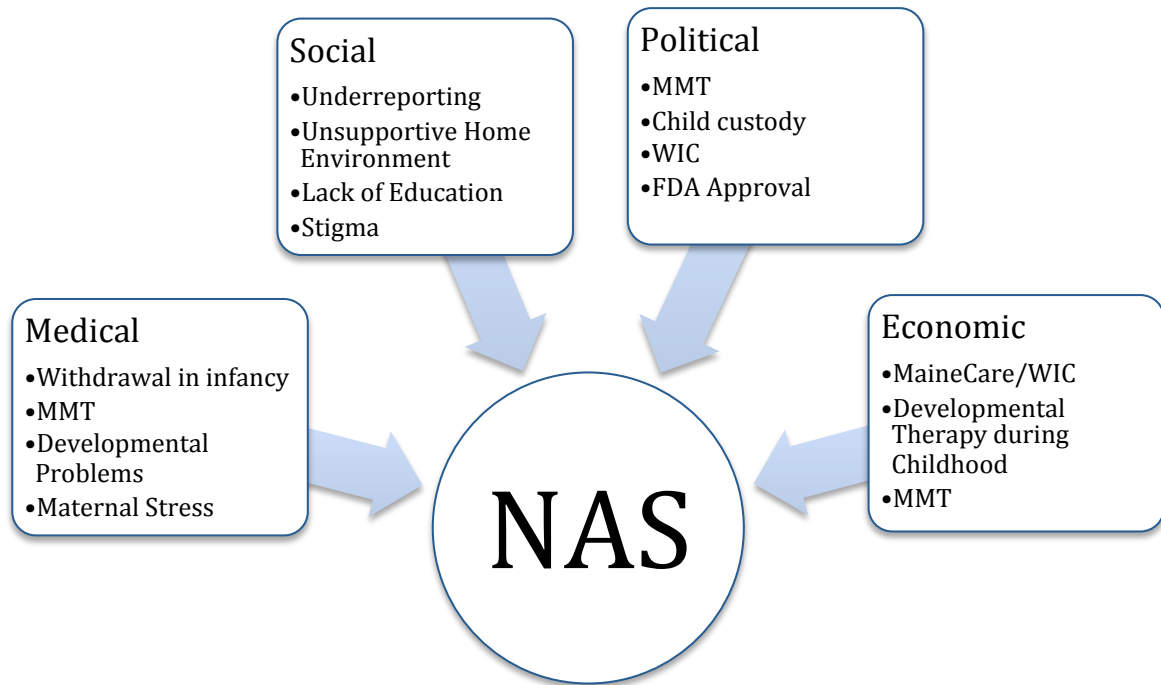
Social
•Underreporting
•Unsupportive Home Environment
•Lack of Education
•Stigma

Political
•MMT
•Child custody
•WIC
•FDA Approval

Medical
•Withdrawal in infancy
•MMT
•Developmental Problems
•Maternal Stress

Economic
•MaineCare/WIC
•Developmental Therapy during Childhood
•MMT

NAS